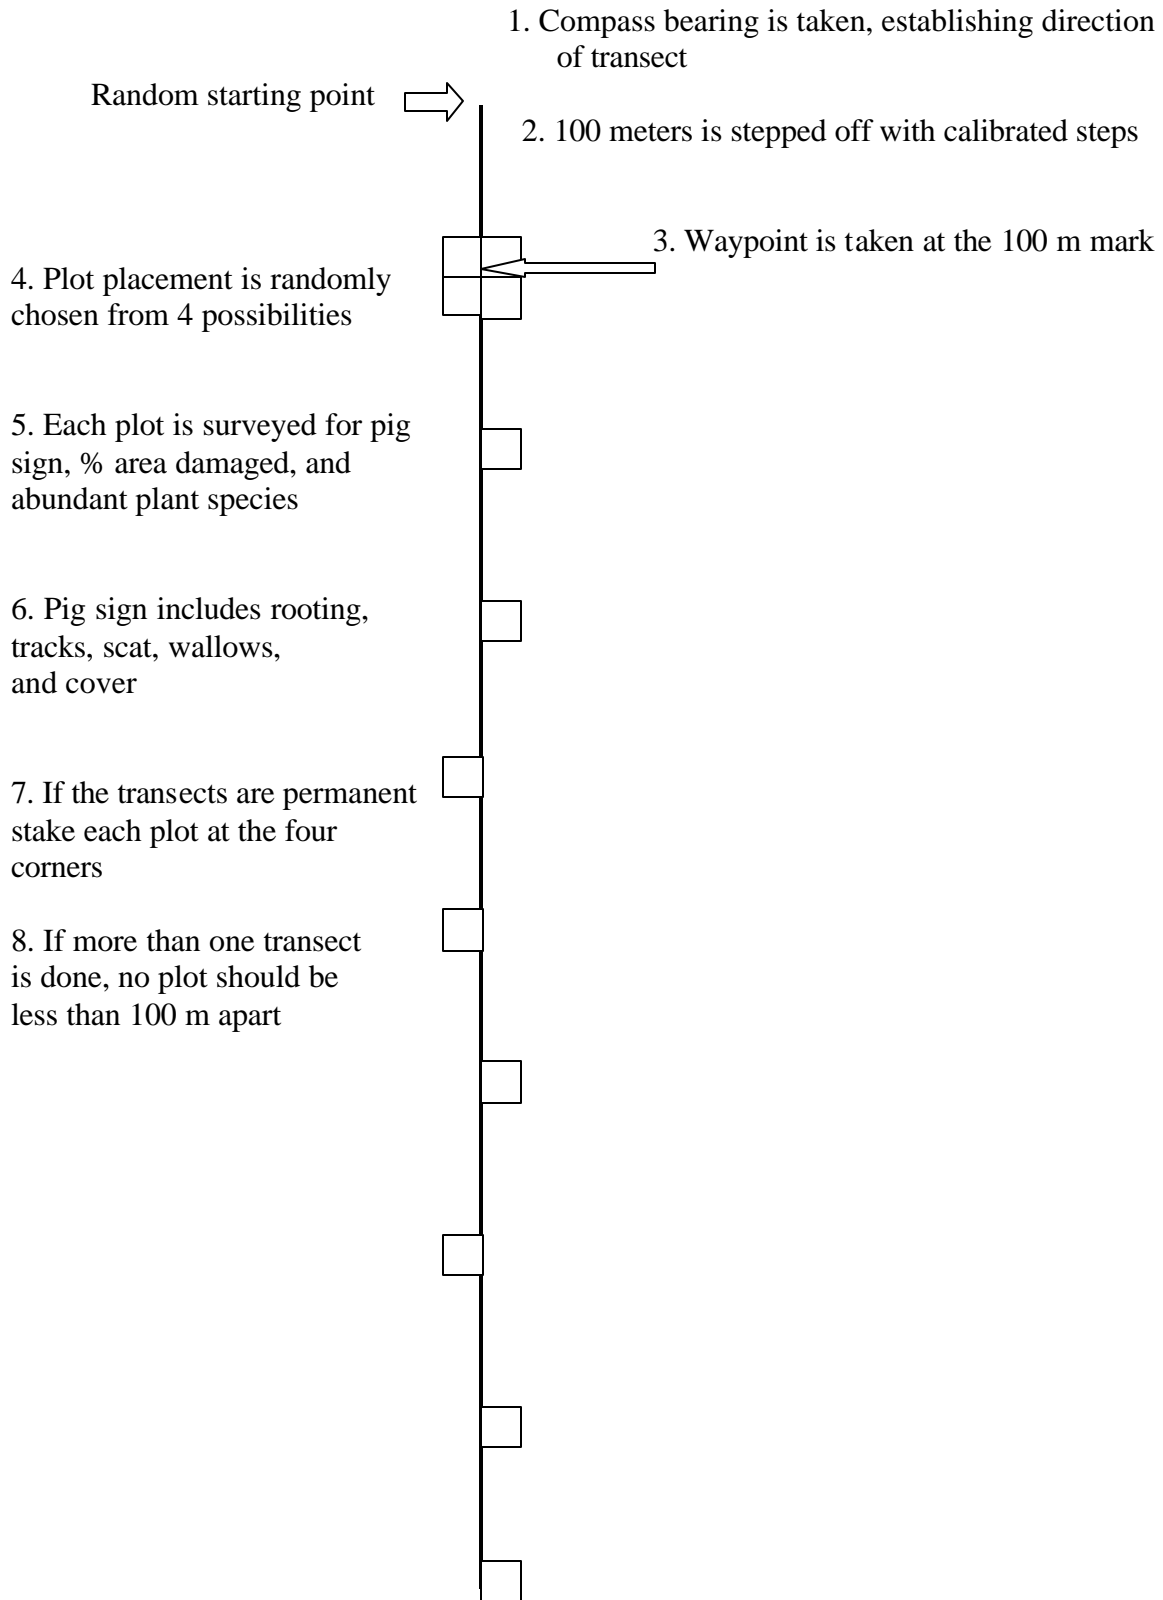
1. Compass bearing is taken, establishing direction of transect

Random starting point

2. 100 meters is stepped off with calibrated steps

3. Waypoint is taken at the 100 m mark

4. Plot placement is randomly chosen from 4 possibilities

5. Each plot is surveyed for pig sign, % area damaged, and abundant plant species

6. Pig sign includes rooting, tracks, scat, wallows, and cover

7. If the transects are permanent stake each plot at the four corners

8. If more than one transect is done, no plot should be less than 100 m apart